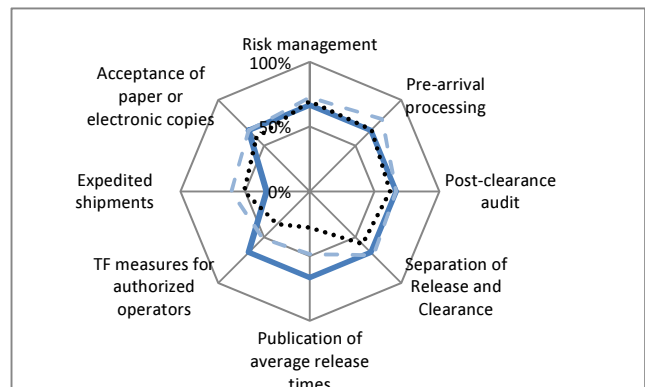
Risk management
100%
Pre-arrival processing
Acceptance of paper or electronic copies
50%
Expedited shipments
0%
Post-clearance audit
TF measures for authorized operators
Separation of Release and Clearance
Publication of average release times